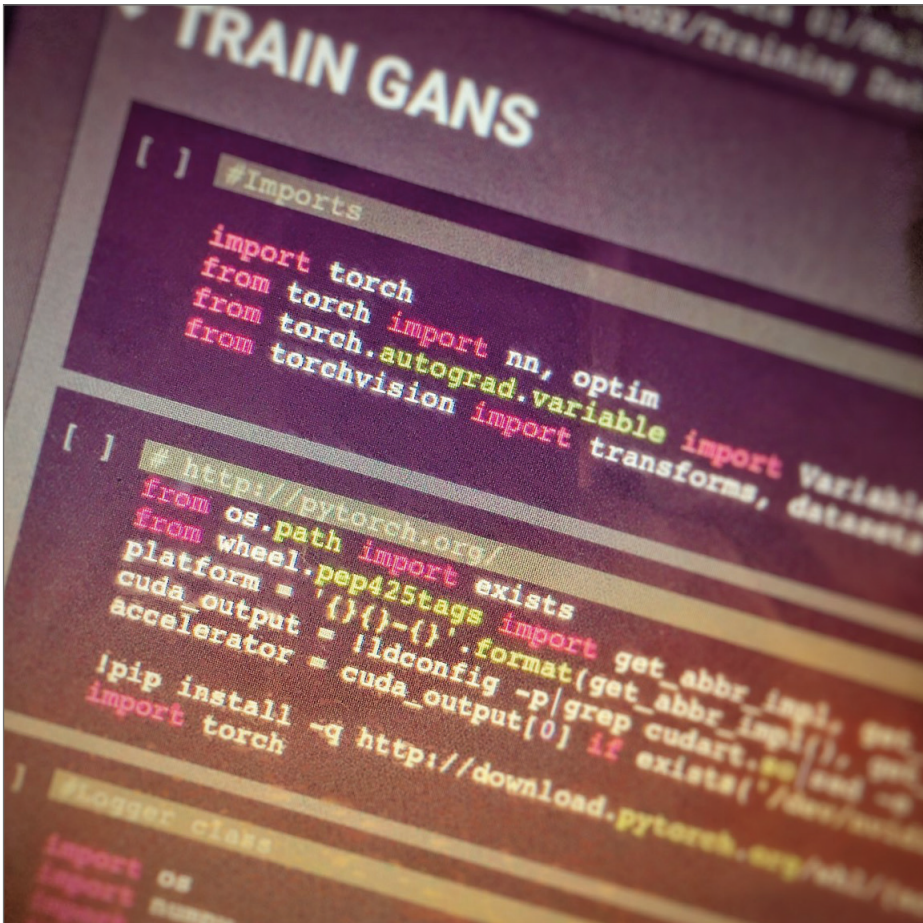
TRAIN GANS

[ ] #Imports

import torch
from torch import nn, optim
from torch.autograd.variable import Variab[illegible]
from torchvision import transforms, datasets

[ ] # http://pytorch.org/
from os.path import exists
from wheel.pep425tags import get_abbr_impl, get_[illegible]
platform = '{}{}-{}'.format(get_abbr_impl(), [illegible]
cuda_output = !ldconfig -p|grep cudart.so|sed -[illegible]
accelerator = cuda_output[0] if exists('/dev/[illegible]
!pip install -q http://download.pytorch.org/whl/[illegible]
import torch

[ ] #Logger class

import os
import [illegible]